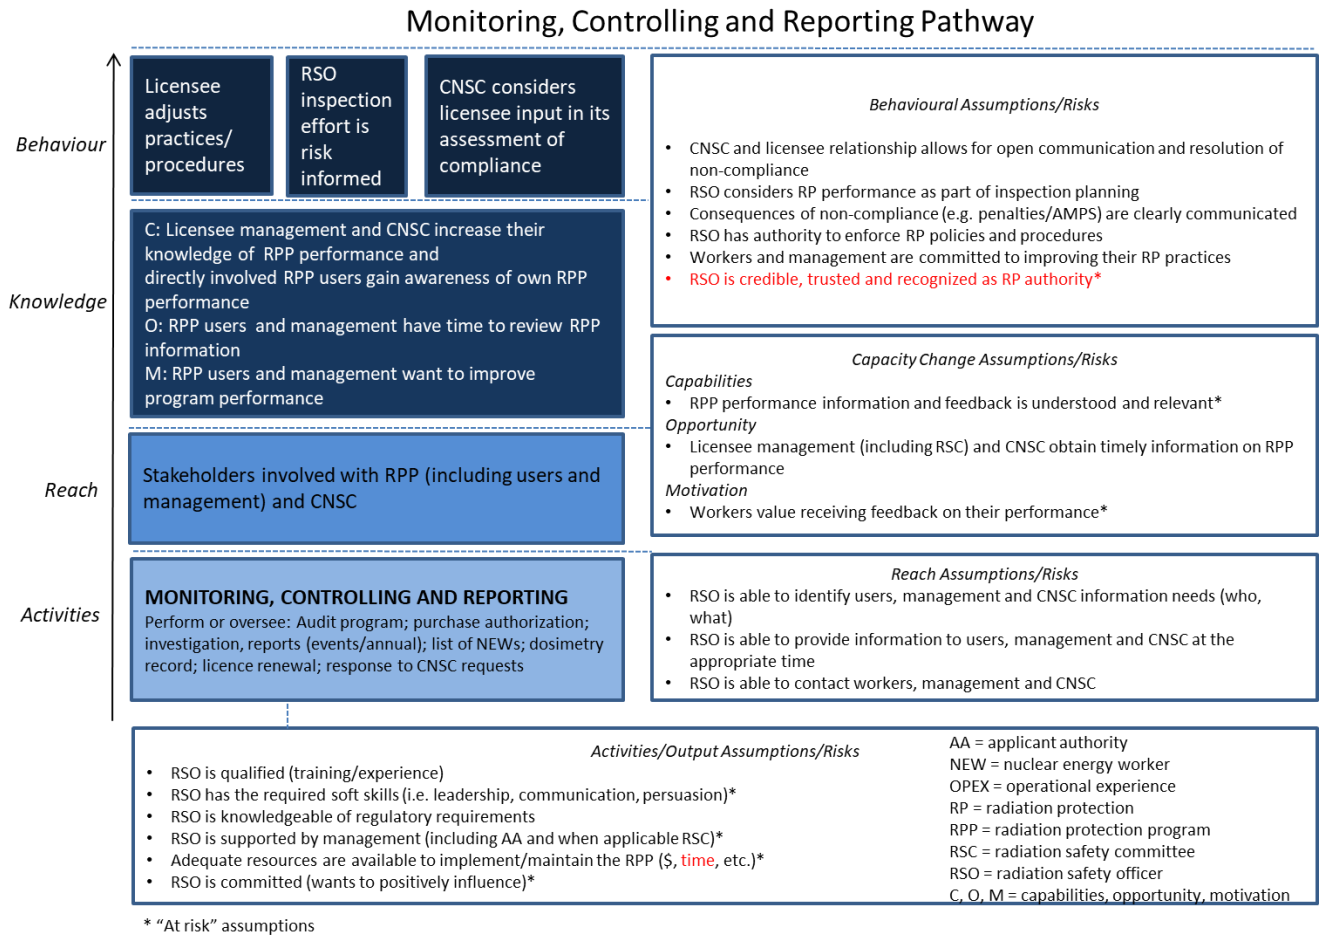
Monitoring, Controlling and Reporting Pathway

Behaviour

Knowledge

Reach

Activities

Licensee adjusts practices/ procedures

RSO inspection effort is risk informed

CNSC considers licensee input in its assessment of compliance

C: Licensee management and CNSC increase their knowledge of RPP performance and directly involved RPP users gain awareness of own RPP performance
O: RPP users and management have time to review RPP information
M: RPP users and management want to improve program performance

Stakeholders involved with RPP (including users and management) and CNSC

MONITORING, CONTROLLING AND REPORTING
Perform or oversee: Audit program; purchase authorization; investigation, reports (events/annual); list of NEWs; dosimetry record; licence renewal; response to CNSC requests

Behavioural Assumptions/Risks

- CNSC and licensee relationship allows for open communication and resolution of non-compliance
- RSO considers RP performance as part of inspection planning
- Consequences of non-compliance (e.g. penalties/AMPS) are clearly communicated
- RSO has authority to enforce RP policies and procedures
- Workers and management are committed to improving their RP practices
- RSO is credible, trusted and recognized as RP authority*

Capacity Change Assumptions/Risks
Capabilities
- RPP performance information and feedback is understood and relevant*
Opportunity
- Licensee management (including RSC) and CNSC obtain timely information on RPP performance
Motivation
- Workers value receiving feedback on their performance*

Reach Assumptions/Risks
- RSO is able to identify users, management and CNSC information needs (who, what)
- RSO is able to provide information to users, management and CNSC at the appropriate time
- RSO is able to contact workers, management and CNSC

Activities/Output Assumptions/Risks
- RSO is qualified (training/experience)
- RSO has the required soft skills (i.e. leadership, communication, persuasion)*
- RSO is knowledgeable of regulatory requirements
- RSO is supported by management (including AA and when applicable RSC)*
- Adequate resources are available to implement/maintain the RPP ($, time, etc.)*
- RSO is committed (wants to positively influence)*

AA = applicant authority
NEW = nuclear energy worker
OPEX = operational experience
RP = radiation protection
RPP = radiation protection program
RSC = radiation safety committee
RSO = radiation safety officer
C, O, M = capabilities, opportunity, motivation

* “At risk” assumptions